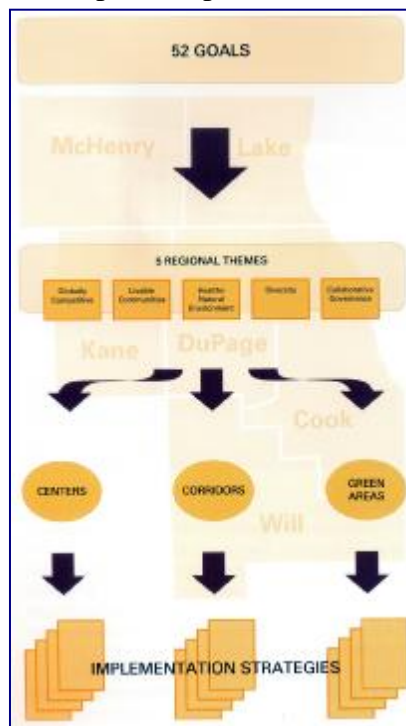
52 GOALS

McHenry

Lake

5 REGIONAL THEMES

Globally Competitive

Livable Communities

Healthy Natural Environment

Diversity

Collaborative Governance

Kane

DuPage

Cook

CENTERS

CORRIDORS

GREEN AREAS

Will

IMPLEMENTATION STRATEGIES